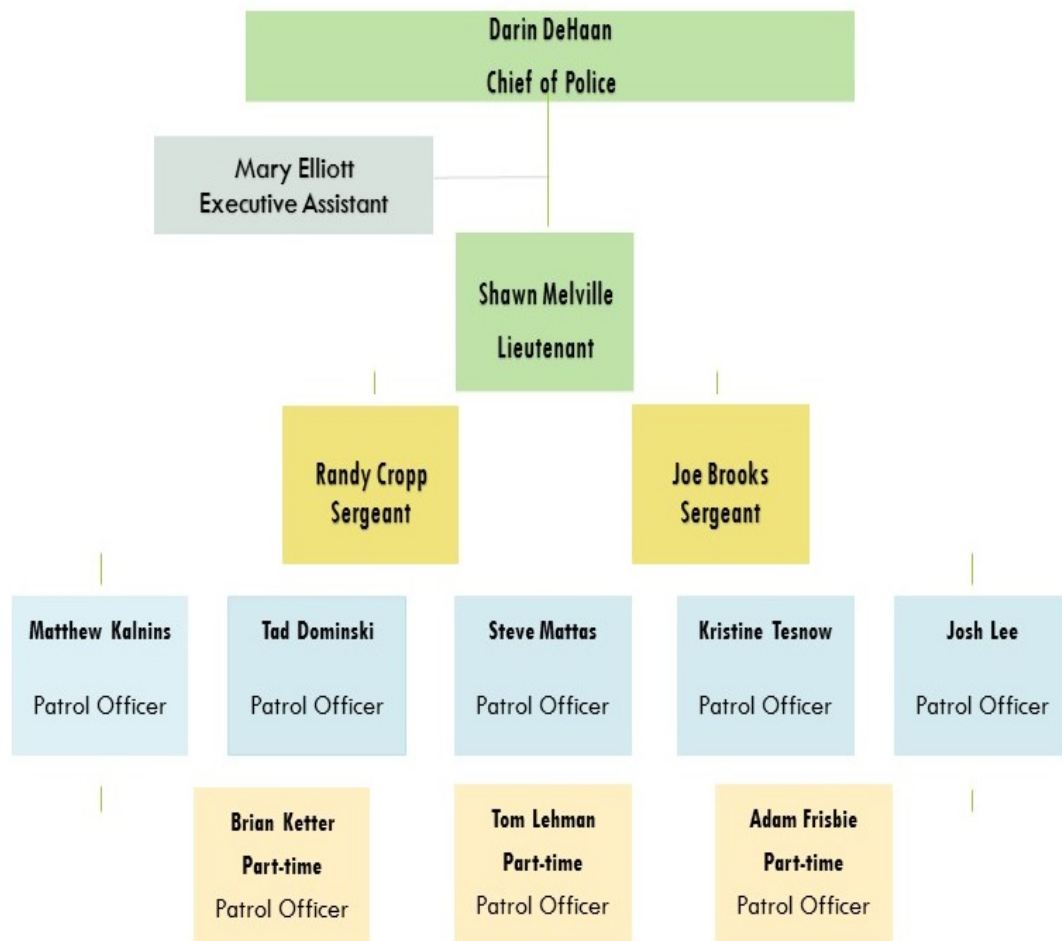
Darin DeHaan
Chief of Police

Mary Elliott
Executive Assistant

Shawn Melville
Lieutenant

Randy Cropp
Sergeant

Joe Brooks
Sergeant

Matthew Kalnins
Patrol Officer

Tad Dominski
Patrol Officer

Steve Mattas
Patrol Officer

Kristine Tesnow
Patrol Officer

Josh Lee
Patrol Officer

Brian Ketter
Part-time
Patrol Officer

Tom Lehman
Part-time
Patrol Officer

Adam Frisbie
Part-time
Patrol Officer